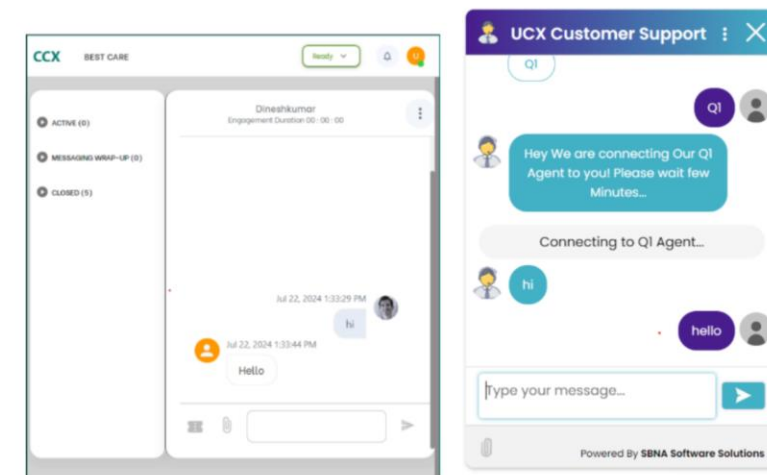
CCX BEST CARE

Ready

ACTIVE (0)

MESSAGING WRAP-UP (0)

CLOSED (5)

Dineshkumar
Engagement Duration 00 : 00 : 00

Jul 22, 2024 1:33:29 PM
hi

Jul 22, 2024 1:33:44 PM
Hello

UCX Customer Support

Q1

Q1

Hey We are connecting Our Q1 Agent to you! Please wait few Minutes...

Connecting to Q1 Agent...

hi

hello

Type your message...

Powered By SBNA Software Solutions